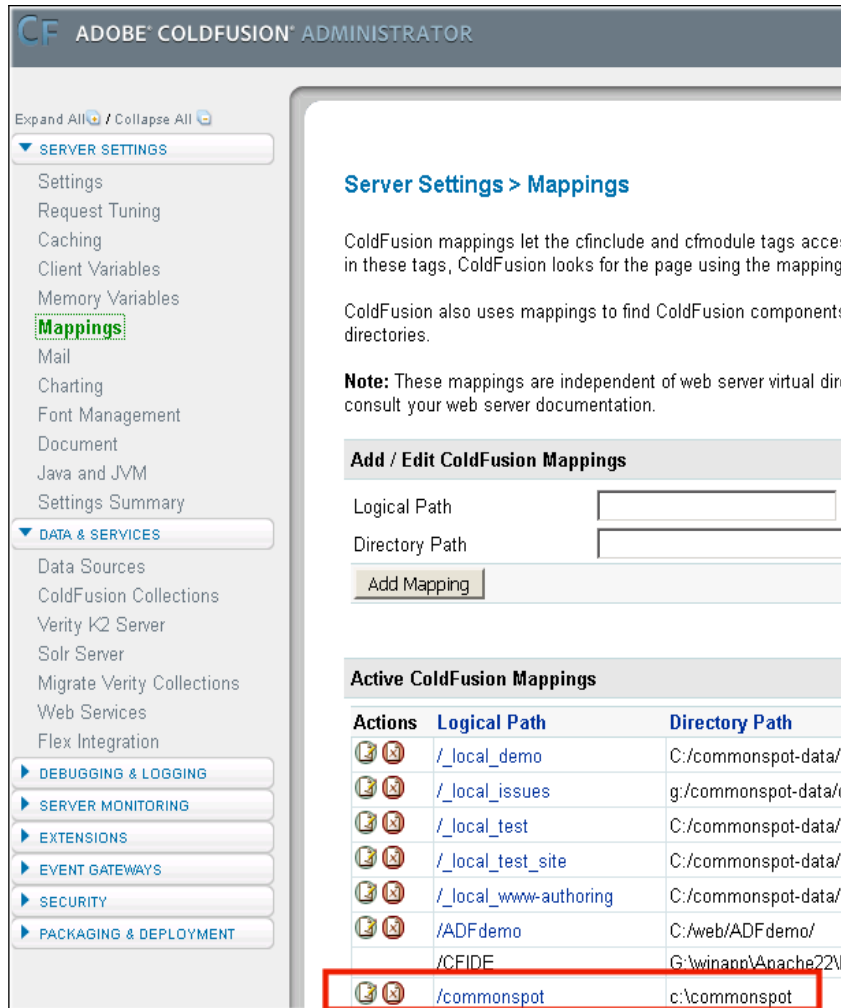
CF ADOBE® COLDFUSION® ADMINISTRATOR

Expand All / Collapse All

SERVER SETTINGS
Settings
Request Tuning
Caching
Client Variables
Memory Variables
Mappings
Mail
Charting
Font Management
Document
Java and JVM
Settings Summary

DATA & SERVICES
Data Sources
ColdFusion Collections
Verity K2 Server
Solr Server
Migrate Verity Collections
Web Services
Flex Integration

DEBUGGING & LOGGING
SERVER MONITORING
EXTENSIONS
EVENT GATEWAYS
SECURITY
PACKAGING & DEPLOYMENT

Server Settings > Mappings

ColdFusion mappings let the cfinclude and cfmodule tags acces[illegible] in these tags, ColdFusion looks for the page using the mapping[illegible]

ColdFusion also uses mappings to find ColdFusion components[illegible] directories.

**Note:** These mappings are independent of web server virtual dir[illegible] consult your web server documentation.

Add / Edit ColdFusion Mappings

Logical Path
Directory Path
Add Mapping

Active ColdFusion Mappings

| Actions | Logical Path | Directory Path |
|---|---|---|
| | /_local_demo | C:/commonspot-data/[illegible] |
| | /_local_issues | g:/commonspot-data/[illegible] |
| | /_local_test | C:/commonspot-data/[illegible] |
| | /_local_test_site | C:/commonspot-data/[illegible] |
| | /_local_www-authoring | C:/commonspot-data/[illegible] |
| | /ADFdemo | C:/web/ADFdemo/ |
| | /CFIDE | G:\winapp\Apache22\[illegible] |
| | /commonspot | c:\commonspot |